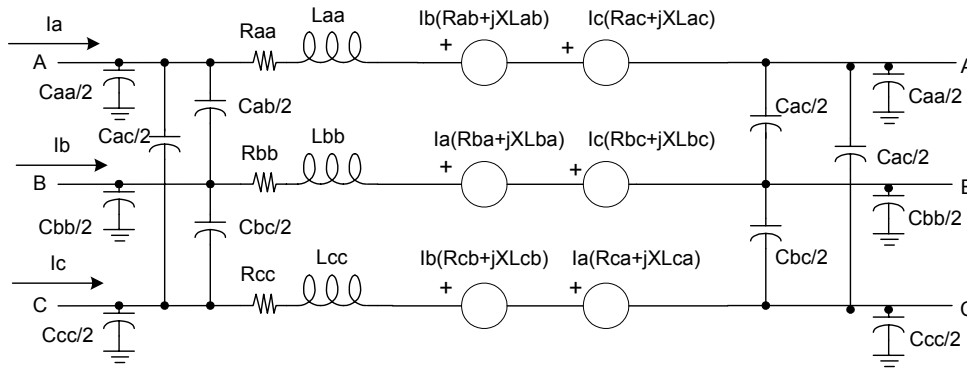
Ia
A
Caa/2
Cac/2
Raa
Laa
Cab/2
Ib(Rab+jXLab)
+
Ic(Rac+jXLac)
+
Cac/2
Caa/2
A
Cac/2
Ib
B
Cbb/2
Rbb
Lbb
Ia(Rba+jXLba)
+
Ic(Rbc+jXLbc)
+
B
Cbb/2
Cbc/2
Cbc/2
Ic
C
Ccc/2
Rcc
Lcc
Ib(Rcb+jXLcb)
+
Ia(Rca+jXLca)
+
C
Ccc/2